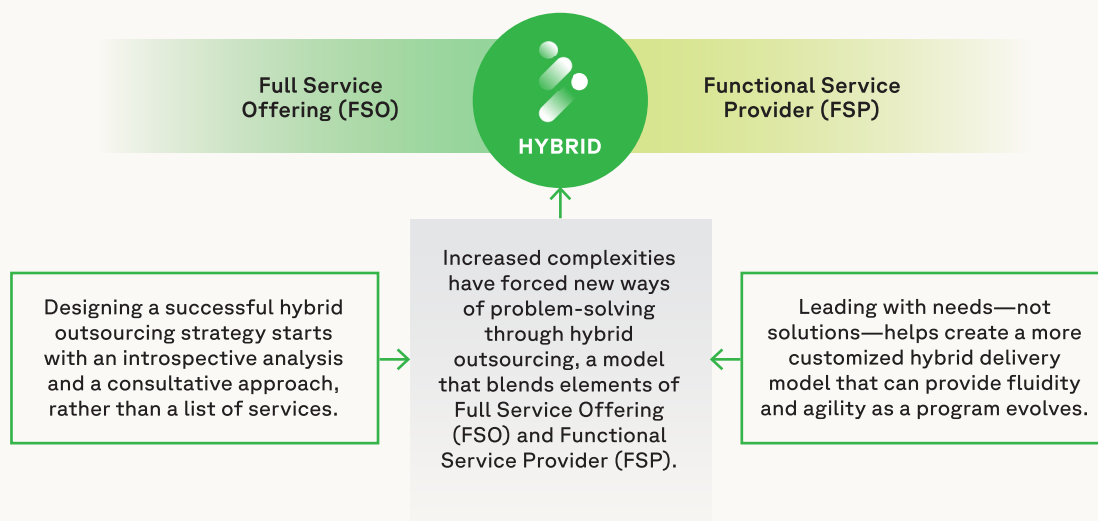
Full Service Offering (FSO)

HYBRID

Functional Service Provider (FSP)

Designing a successful hybrid outsourcing strategy starts with an introspective analysis and a consultative approach, rather than a list of services.

Increased complexities have forced new ways of problem-solving through hybrid outsourcing, a model that blends elements of Full Service Offering (FSO) and Functional Service Provider (FSP).

Leading with needs—not solutions—helps create a more customized hybrid delivery model that can provide fluidity and agility as a program evolves.